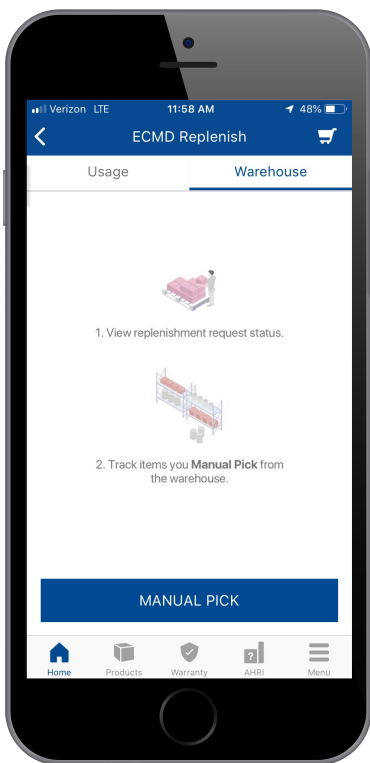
Verizon LTE 11:58 AM 48%

ECMD Replenish

Usage

Warehouse

1. View replenishment request status.

2. Track items you **Manual Pick** from the warehouse.

MANUAL PICK

Home

Products

Warranty

AHRI

Menu